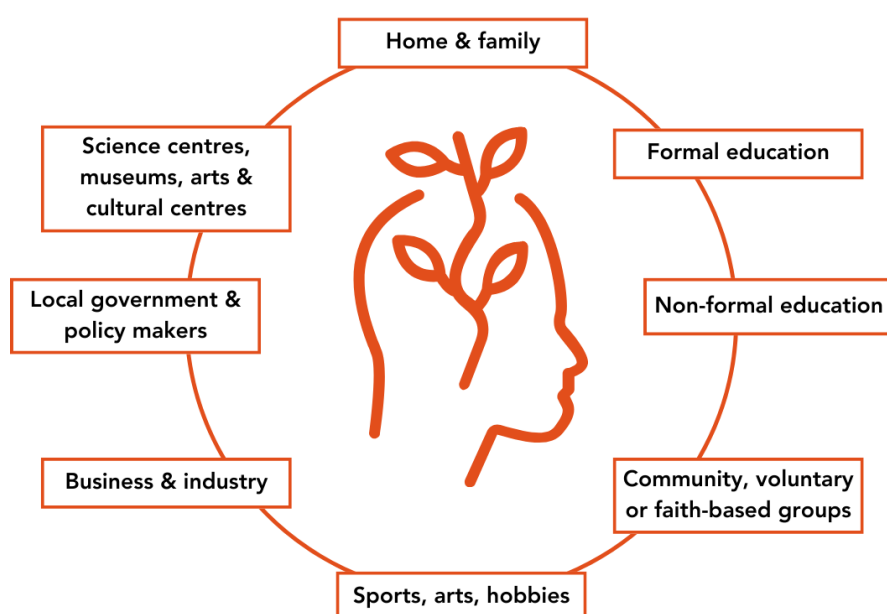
Home & family

Formal education

Non-formal education

Community, voluntary or faith-based groups

Sports, arts, hobbies

Business & industry

Local government & policy makers

Science centres, museums, arts & cultural centres